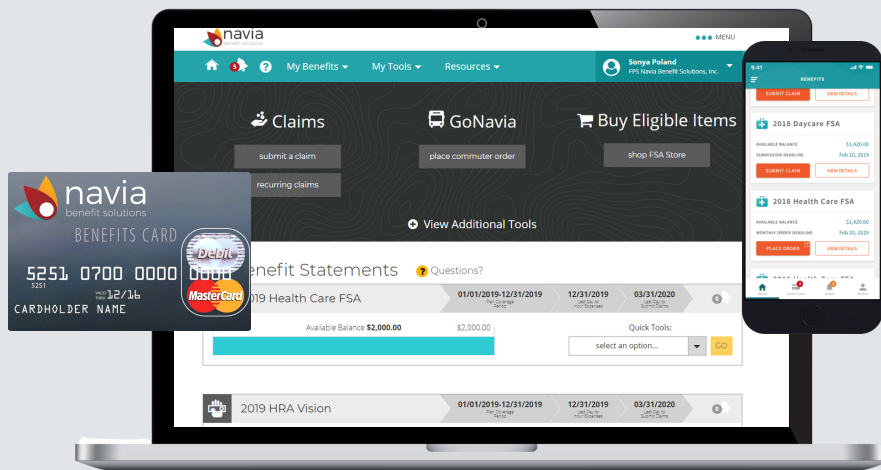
navia
benefit solutions

MENU

5

My Benefits

My Tools

Resources

Sonya Poland
FPS Navia Benefit Solutions, Inc.

Claims

submit a claim

recurring claims

GoNavia

place commuter order

Buy Eligible Items

shop FSA Store

View Additional Tools

enefit Statements

Questions?

2019 Health Care FSA

01/01/2019-12/31/2019
Plan Coverage Period

12/31/2019
Last Day to Incur Expenses

03/31/2020
Last Day to Submit Claims

Available Balance $2,000.00

$2,000.00

Quick Tools:

select an option...

GO

2019 HRA Vision

01/01/2019-12/31/2019
Plan Coverage Period

12/31/2019
Last Day to Incur Expenses

03/31/2020
Last Day to Submit Claims

navia
benefit solutions

BENEFITS CARD

5251 0700 0000

5251

VALID THRU 12/16

CARDHOLDER NAME

Debit

MasterCard

9:41

BENEFITS

SUBMIT CLAIM

VIEW DETAILS

2018 Daycare FSA

AVAILABLE BALANCE $1,420.00

SUBMISSION DEADLINE Feb 20, 2019

SUBMIT CLAIM

VIEW DETAILS

2018 Health Care FSA

AVAILABLE BALANCE $1,420.00

MONTHLY ORDER DEADLINE Feb 20, 2019

PLACE ORDER

VIEW DETAILS

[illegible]